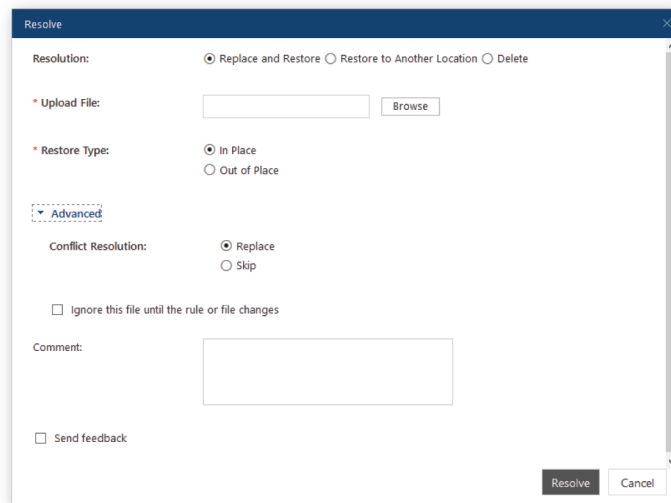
Resolve

Resolution: Replace and Restore Restore to Another Location Delete

* Upload File: Browse

* Restore Type: In Place
Out of Place

Advanced

Conflict Resolution: Replace
Skip

Ignore this file until the rule or file changes

Comment:

Send feedback

Resolve Cancel